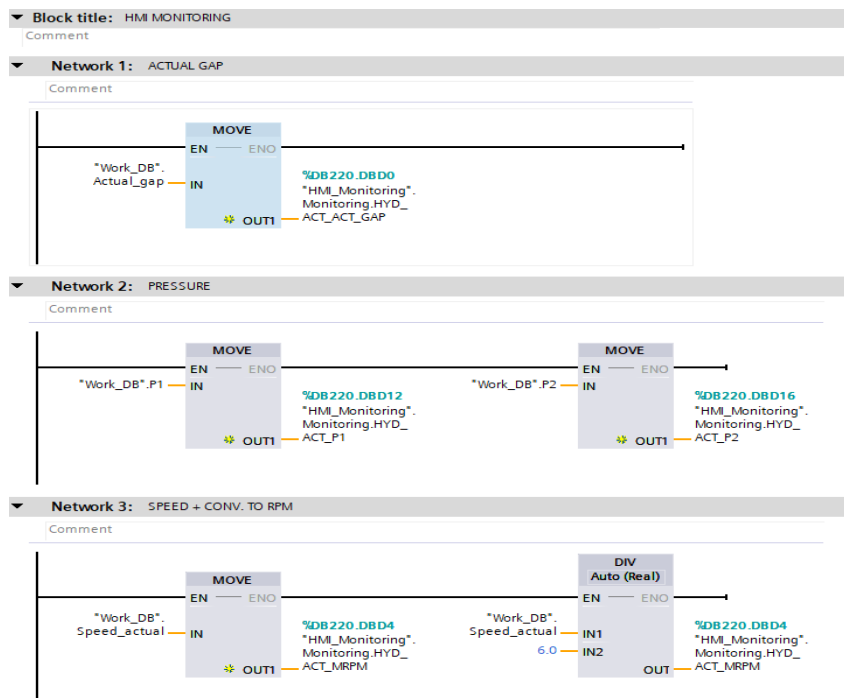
Block title: HMI MONITORING
Comment

Network 1: ACTUAL GAP
Comment

MOVE
EN ENO
"Work_DB".Actual_gap IN
OUT1 %DB220.DBD0 "HMI_Monitoring".Monitoring.HYD_ACT_ACT_GAP

Network 2: PRESSURE
Comment

MOVE
EN ENO
"Work_DB".P1 IN
OUT1 %DB220.DBD12 "HMI_Monitoring".Monitoring.HYD_ACT_P1

MOVE
EN ENO
"Work_DB".P2 IN
OUT1 %DB220.DBD16 "HMI_Monitoring".Monitoring.HYD_ACT_P2

Network 3: SPEED + CONV. TO RPM
Comment

MOVE
EN ENO
"Work_DB".Speed_actual IN
OUT1 %DB220.DBD4 "HMI_Monitoring".Monitoring.HYD_ACT_MRPM

DIV
Auto (Real)
EN ENO
"Work_DB".Speed_actual IN1
6.0 IN2
OUT %DB220.DBD4 "HMI_Monitoring".Monitoring.HYD_ACT_MRPM